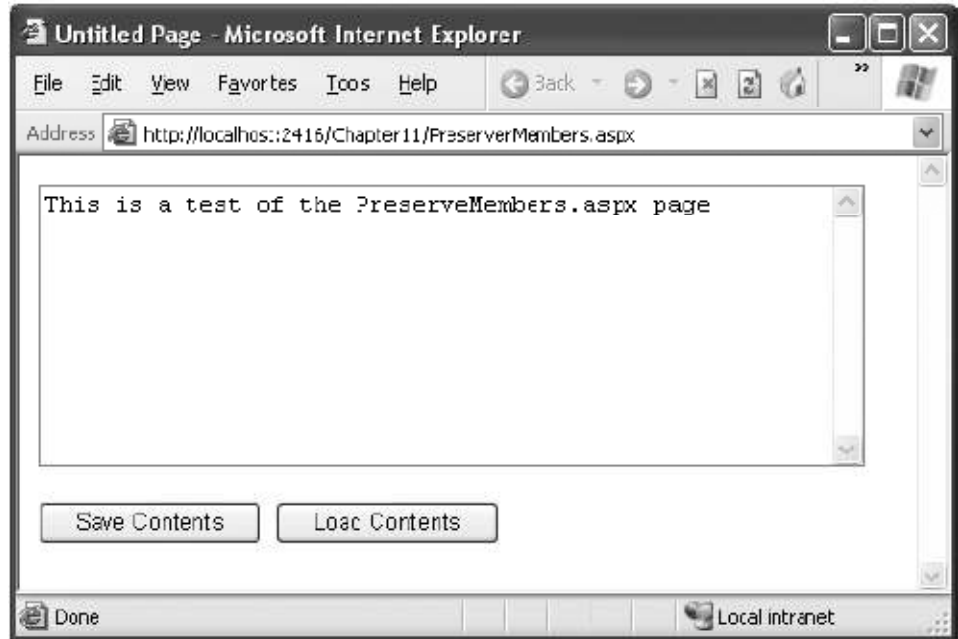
Untitled Page - Microsoft Internet Explorer

File Edit View Favortes Toos Help Back

Address http://localhos::2416/Chapter11/PreserverMembers.aspx

This is a test of the ?reserveMembers.aspx page

Save Contents Loac Contents

Done Local intranet